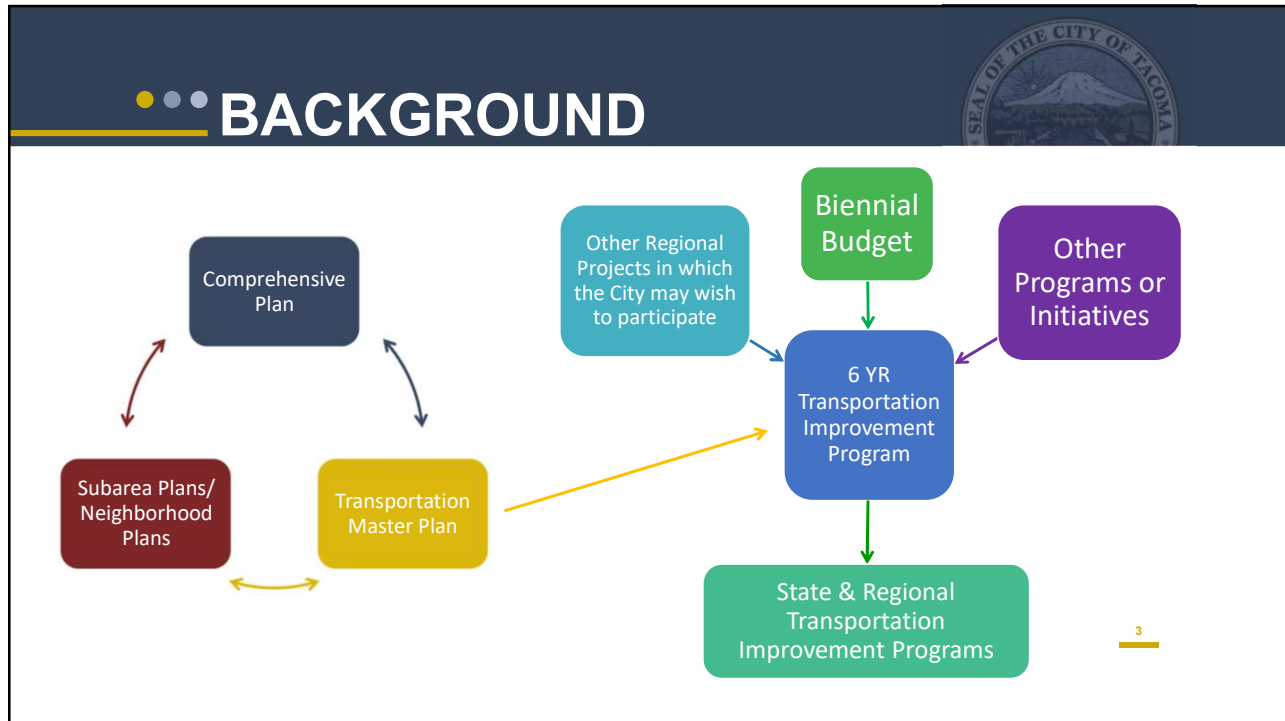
BACKGROUND

SEAL OF THE CITY OF TACOMA

Comprehensive Plan

Subarea Plans/ Neighborhood Plans

Transportation Master Plan

Other Regional Projects in which the City may wish to participate

Biennial Budget

Other Programs or Initiatives

6 YR Transportation Improvement Program

State & Regional Transportation Improvement Programs

3